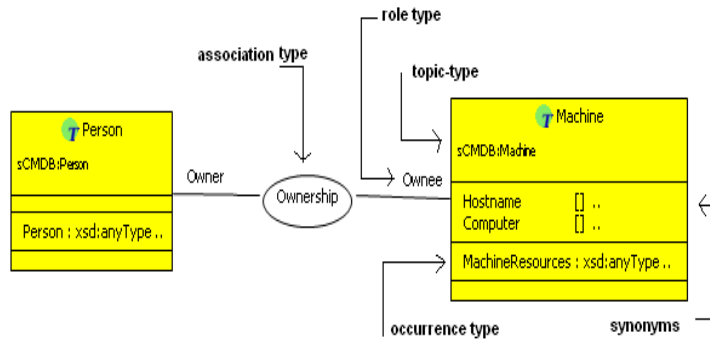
role type

association type

topic-type

T Person

sCMDB:Person

Person : xsd:anyType ..

Owner

Ownership

Ownee

T Machine

sCMDB:Machine

Hostname [] ..
Computer [] ..

MachineResources : xsd:anyType ..

occurrence type

synonyms